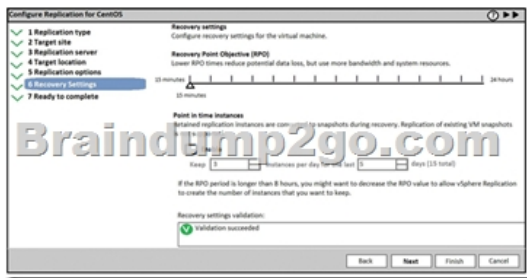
Configure Replication for CentOS

1 Replication type
2 Target site
3 Replication server
4 Target location
5 Replication options
6 Recovery Settings
7 Ready to complete

Recovery settings
Configure recovery settings for the virtual machine.

Recovery Point Objective (RPO)
Lower RPO times reduce potential data loss, but use more bandwidth and system resources.

15 minutes
24 hours
15 minutes

Point in time instances
Retained replication instances are converted to snapshots during recovery. Replication of existing VM snapshots

Braindump2go.com

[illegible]

Keep 3 instances per day for the last 5 days (15 total)

If the RPO period is longer than 8 hours, you might want to decrease the RPO value to allow vSphere Replication to create the number of instances that you want to keep.

Recovery settings validation:

Validation succeeded

Back Next Finish Cancel